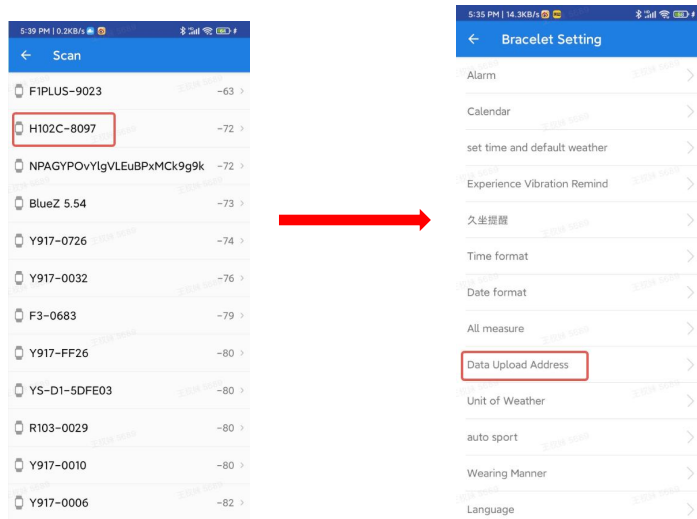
5:39 PM | 0.2KB/s

Scan

F1PLUS-9023 -63
H102C-8097 -72
NPAGYPOvYlgVLEuBPxMCk9g9k -72
BlueZ 5.54 -73
Y917-0726 -74
Y917-0032 -76
F3-0683 -79
Y917-FF26 -80
YS-D1-5DFE03 -80
R103-0029 -80
Y917-0010 -80
Y917-0006 -82

5:35 PM | 14.3KB/s

Bracelet Setting

Alarm
Calendar
set time and default weather
Experience Vibration Remind
久坐提醒
Time format
Date format
All measure
Data Upload Address
Unit of Weather
auto sport
Wearing Manner
Language